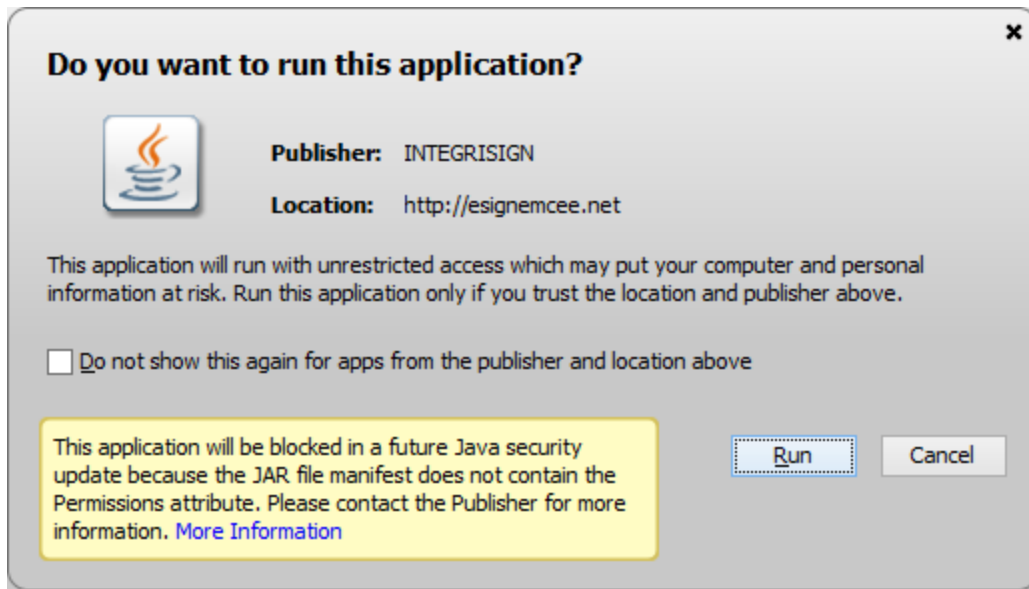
×

Do you want to run this application?

Publisher: INTEGRISIGN

Location: http://esignemcee.net

This application will run with unrestricted access which may put your computer and personal information at risk. Run this application only if you trust the location and publisher above.

Do not show this again for apps from the publisher and location above

This application will be blocked in a future Java security update because the JAR file manifest does not contain the Permissions attribute. Please contact the Publisher for more information. More Information

Run

Cancel